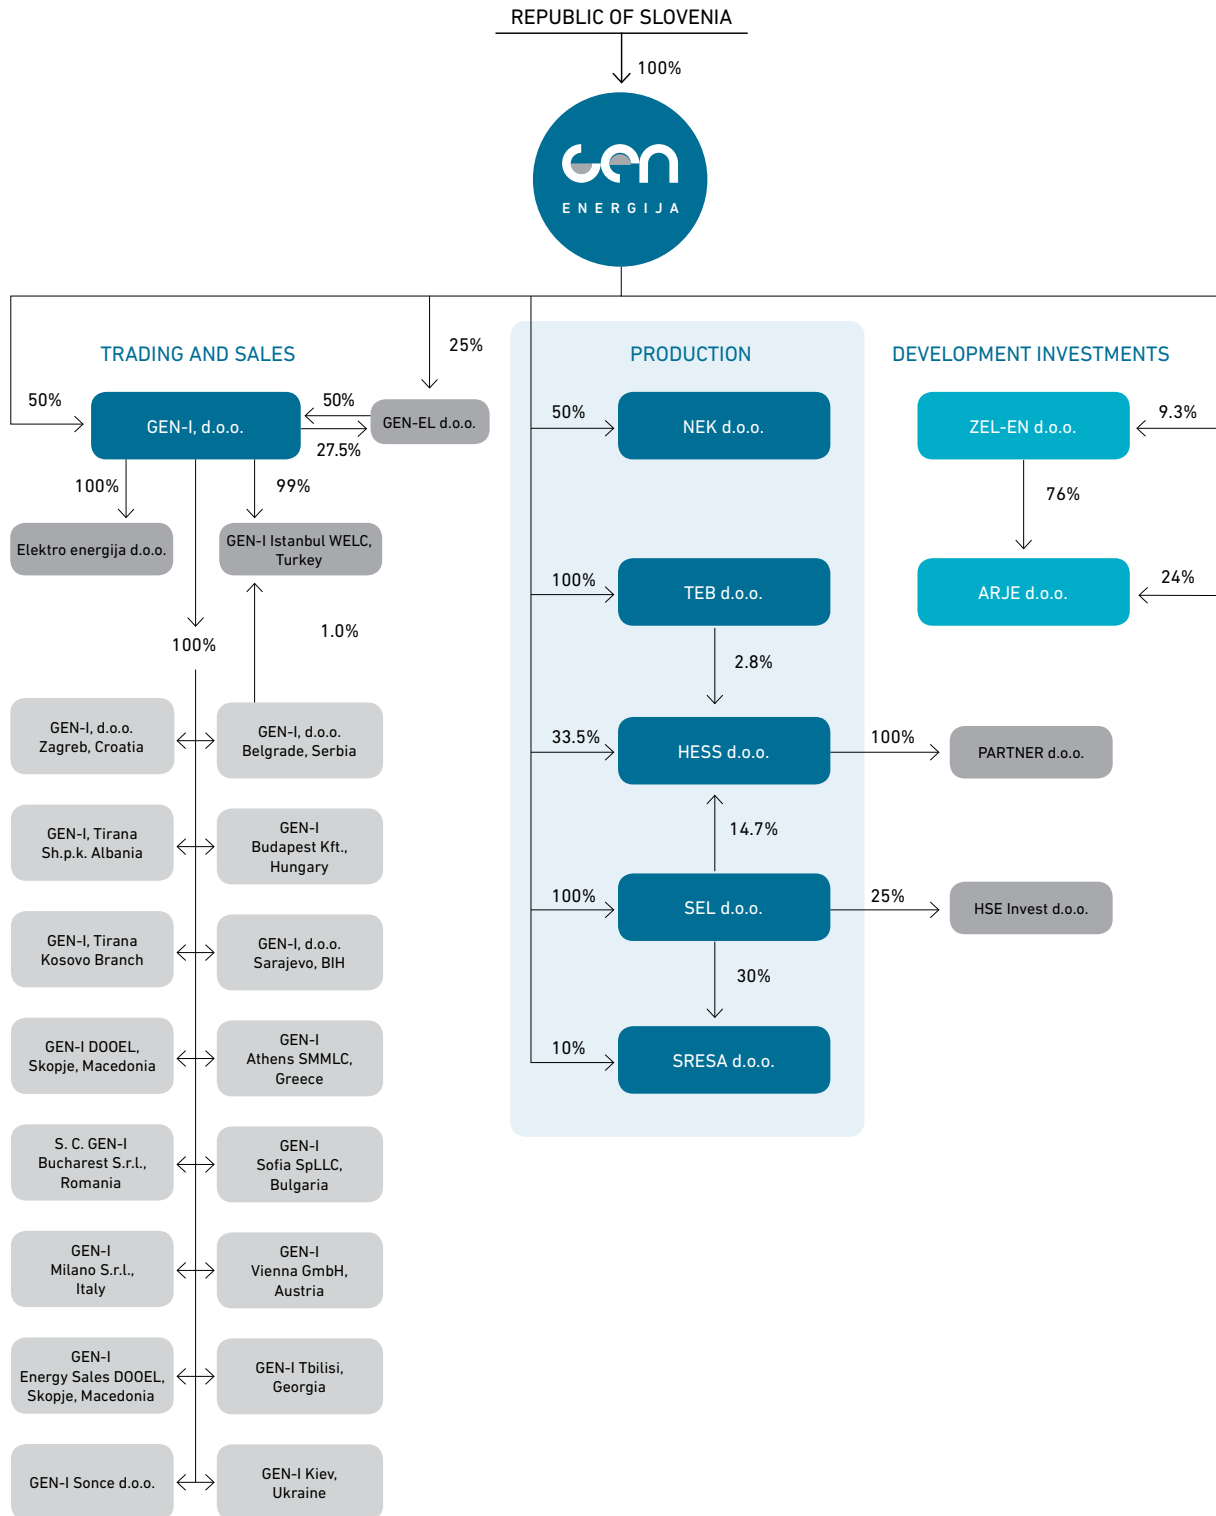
REPUBLIC OF SLOVENIA

100%

GEN
ENERGIJA

TRADING AND SALES

25%

50%

GEN-I, d.o.o.

50%

GEN-EL d.o.o.

27.5%

100%

99%

Elektro energija d.o.o.

GEN-I Istanbul WELC, Turkey

1.0%

100%

GEN-I, d.o.o. Zagreb, Croatia

GEN-I, d.o.o. Belgrade, Serbia

GEN-I, Tirana Sh.p.k. Albania

GEN-I Budapest Kft., Hungary

GEN-I, Tirana Kosovo Branch

GEN-I, d.o.o. Sarajevo, BIH

GEN-I DOOEL, Skopje, Macedonia

GEN-I Athens SMMLC, Greece

S. C. GEN-I Bucharest S.r.l., Romania

GEN-I Sofia SpLLC, Bulgaria

GEN-I Milano S.r.l., Italy

GEN-I Vienna GmbH, Austria

GEN-I Energy Sales DOOEL, Skopje, Macedonia

GEN-I Tbilisi, Georgia

GEN-I Sonce d.o.o.

GEN-I Kiev, Ukraine

PRODUCTION

50%

NEK d.o.o.

100%

TEB d.o.o.

2.8%

33.5%

HESS d.o.o.

100%

PARTNER d.o.o.

14.7%

100%

SEL d.o.o.

25%

HSE Invest d.o.o.

30%

10%

SRESA d.o.o.

DEVELOPMENT INVESTMENTS

ZEL-EN d.o.o.

9.3%

76%

ARJE d.o.o.

24%